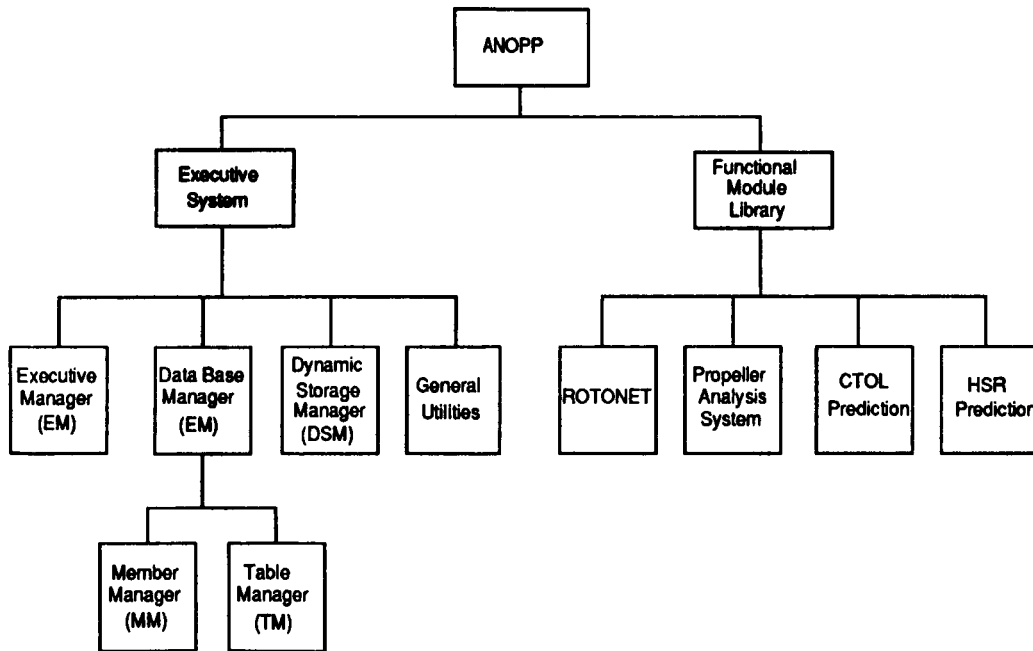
ANOPP

Executive System

Functional Module Library

Executive Manager (EM)

Data Base Manager (EM)

Dynamic Storage Manager (DSM)

General Utilities

ROTONET

Propeller Analysis System

CTOL Prediction

HSR Prediction

Member Manager (MM)

Table Manager (TM)